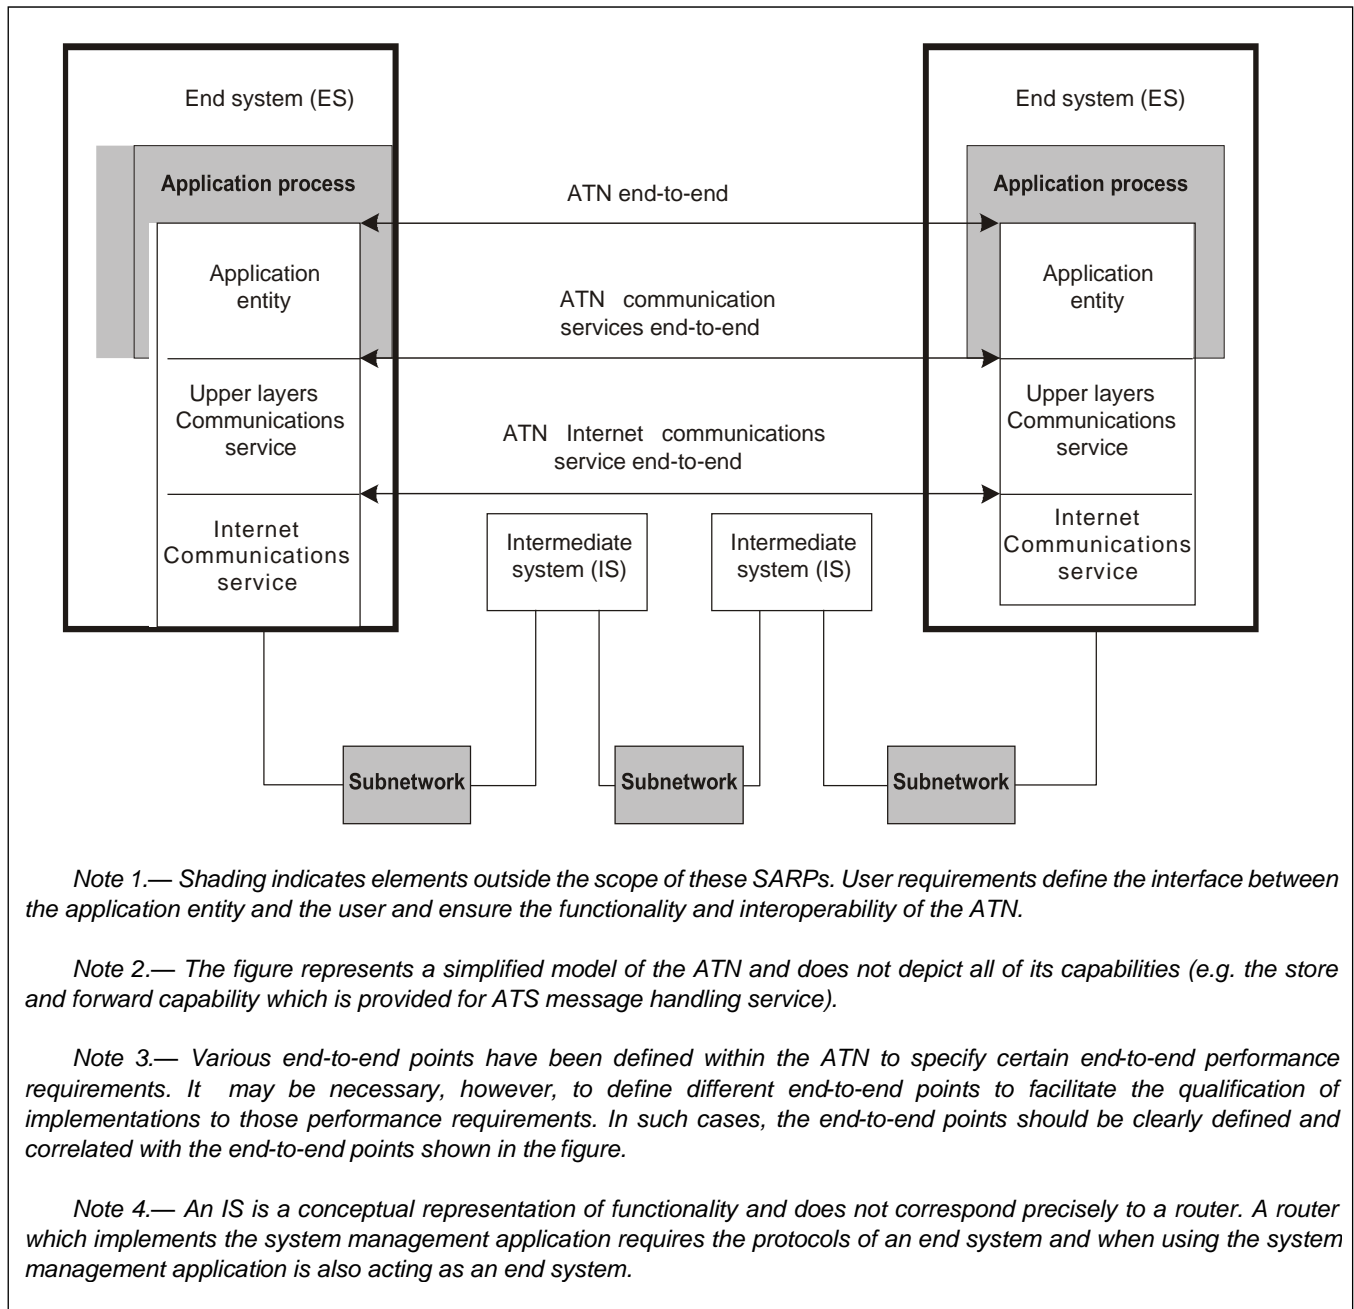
End system (ES)

Application process

Application entity

Upper layers Communications service

Internet Communications service

ATN end-to-end

ATN communication services end-to-end

ATN Internet communications service end-to-end

End system (ES)

Application process

Application entity

Upper layers Communications service

Internet Communications service

Intermediate system (IS)

Intermediate system (IS)

Subnetwork

Subnetwork

Subnetwork

Note 1.— Shading indicates elements outside the scope of these SARPs. User requirements define the interface between the application entity and the user and ensure the functionality and interoperability of the ATN.

Note 2.— The figure represents a simplified model of the ATN and does not depict all of its capabilities (e.g. the store and forward capability which is provided for ATS message handling service).

Note 3.— Various end-to-end points have been defined within the ATN to specify certain end-to-end performance requirements. It may be necessary, however, to define different end-to-end points to facilitate the qualification of implementations to those performance requirements. In such cases, the end-to-end points should be clearly defined and correlated with the end-to-end points shown in the figure.

Note 4.— An IS is a conceptual representation of functionality and does not correspond precisely to a router. A router which implements the system management application requires the protocols of an end system and when using the system management application is also acting as an end system.